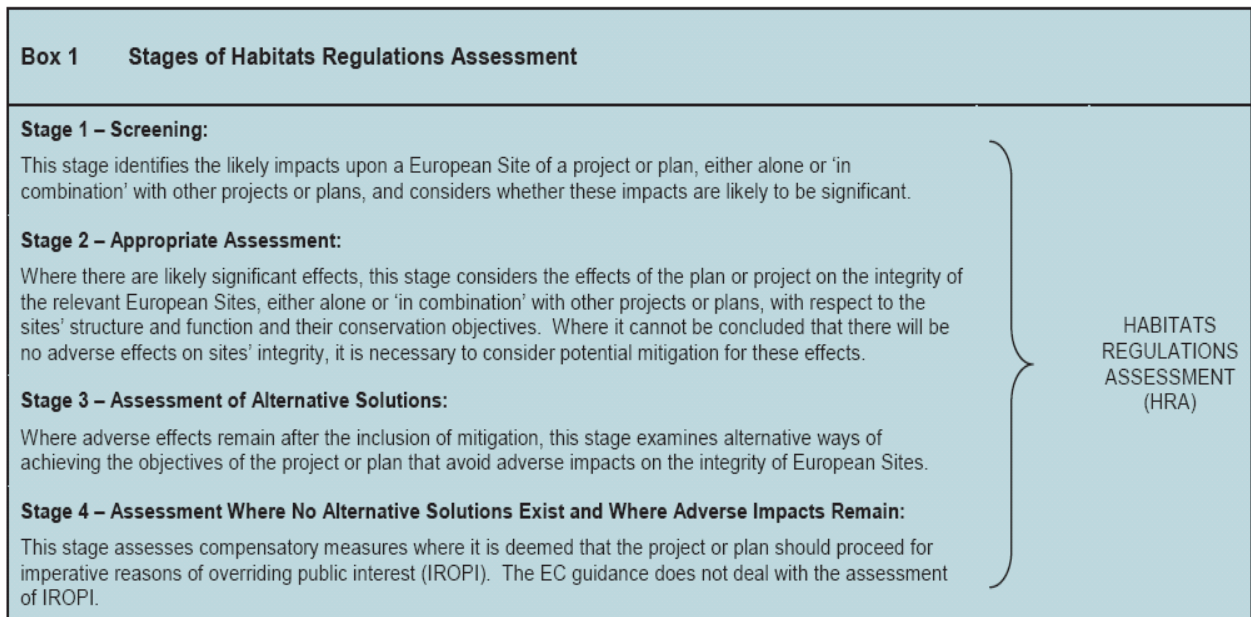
Box 1 Stages of Habitats Regulations Assessment

Stage 1 – Screening:

This stage identifies the likely impacts upon a European Site of a project or plan, either alone or 'in combination' with other projects or plans, and considers whether these impacts are likely to be significant.

Stage 2 – Appropriate Assessment:

Where there are likely significant effects, this stage considers the effects of the plan or project on the integrity of the relevant European Sites, either alone or 'in combination' with other projects or plans, with respect to the sites' structure and function and their conservation objectives. Where it cannot be concluded that there will be no adverse effects on sites' integrity, it is necessary to consider potential mitigation for these effects.

Stage 3 – Assessment of Alternative Solutions:

Where adverse effects remain after the inclusion of mitigation, this stage examines alternative ways of achieving the objectives of the project or plan that avoid adverse impacts on the integrity of European Sites.

Stage 4 – Assessment Where No Alternative Solutions Exist and Where Adverse Impacts Remain:

This stage assesses compensatory measures where it is deemed that the project or plan should proceed for imperative reasons of overriding public interest (IROPI). The EC guidance does not deal with the assessment of IROPI.

HABITATS REGULATIONS ASSESSMENT (HRA)